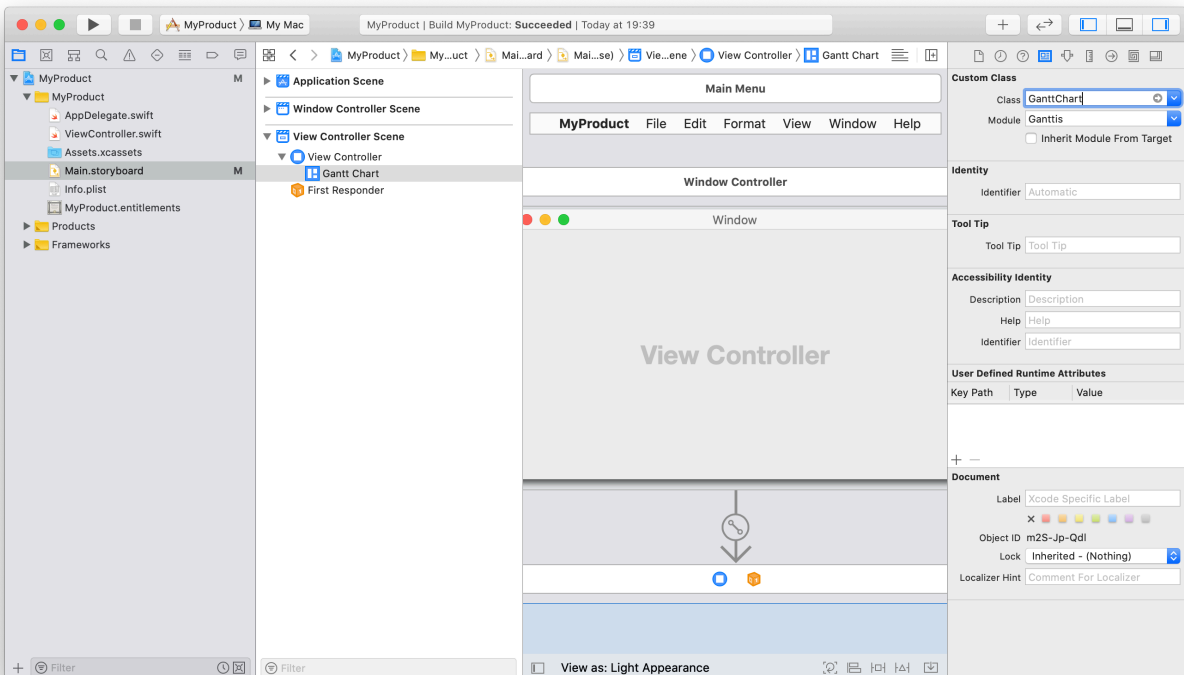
MyProduct 〉 My Mac

MyProduct | Build MyProduct: Succeeded | Today at 19:39

MyProduct M
MyProduct
AppDelegate.swift
ViewController.swift
Assets.xcassets
Main.storyboard M
Info.plist
MyProduct.entitlements
Products
Frameworks

Filter

MyProduct 〉 My...uct 〉 Mai...ard 〉 Mai...se) 〉 Vie...ene 〉 View Controller 〉 Gantt Chart

Application Scene
Window Controller Scene
View Controller Scene
View Controller
Gantt Chart
First Responder

Filter

Main Menu
MyProduct File Edit Format View Window Help

Window Controller

Window

View Controller

View as: Light Appearance

Custom Class
Class GanttChart
Module Ganttis
Inherit Module From Target

Identity
Identifier Automatic

Tool Tip
Tool Tip Tool Tip

Accessibility Identity
Description Description
Help Help
Identifier Identifier

User Defined Runtime Attributes
Key Path Type Value

+ −

Document
Label Xcode Specific Label
Object ID m2S-Jp-Qdl
Lock Inherited - (Nothing)
Localizer Hint Comment For Localizer